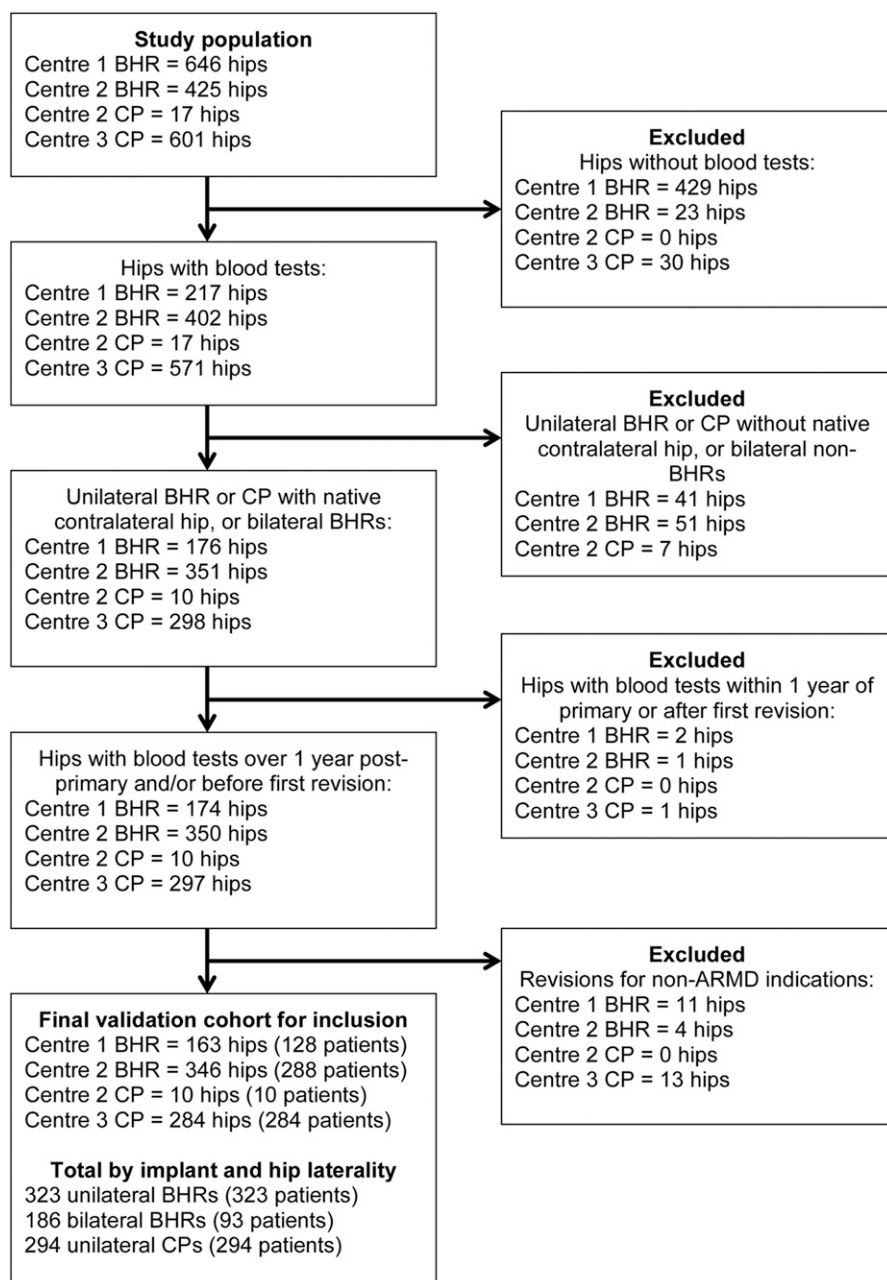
**Study population**
Centre 1 BHR = 646 hips
Centre 2 BHR = 425 hips
Centre 2 CP = 17 hips
Centre 3 CP = 601 hips

**Excluded**
Hips without blood tests:
Centre 1 BHR = 429 hips
Centre 2 BHR = 23 hips
Centre 2 CP = 0 hips
Centre 3 CP = 30 hips

Hips with blood tests:
Centre 1 BHR = 217 hips
Centre 2 BHR = 402 hips
Centre 2 CP = 17 hips
Centre 3 CP = 571 hips

**Excluded**
Unilateral BHR or CP without native contralateral hip, or bilateral non-BHRs
Centre 1 BHR = 41 hips
Centre 2 BHR = 51 hips
Centre 2 CP = 7 hips

Unilateral BHR or CP with native contralateral hip, or bilateral BHRs:
Centre 1 BHR = 176 hips
Centre 2 BHR = 351 hips
Centre 2 CP = 10 hips
Centre 3 CP = 298 hips

**Excluded**
Hips with blood tests within 1 year of primary or after first revision:
Centre 1 BHR = 2 hips
Centre 2 BHR = 1 hips
Centre 2 CP = 0 hips
Centre 3 CP = 1 hips

Hips with blood tests over 1 year post-primary and/or before first revision:
Centre 1 BHR = 174 hips
Centre 2 BHR = 350 hips
Centre 2 CP = 10 hips
Centre 3 CP = 297 hips

**Excluded**
Revisions for non-ARMD indications:
Centre 1 BHR = 11 hips
Centre 2 BHR = 4 hips
Centre 2 CP = 0 hips
Centre 3 CP = 13 hips

**Final validation cohort for inclusion**
Centre 1 BHR = 163 hips (128 patients)
Centre 2 BHR = 346 hips (288 patients)
Centre 2 CP = 10 hips (10 patients)
Centre 3 CP = 284 hips (284 patients)

**Total by implant and hip laterality**
323 unilateral BHRs (323 patients)
186 bilateral BHRs (93 patients)
294 unilateral CPs (294 patients)